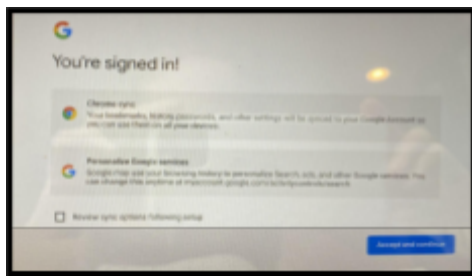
You're signed in!

Chrome sync
Your bookmarks, history, passwords, and other settings will be synced to your Google Account so you can use them on all your devices.

Personalize Google services
Google may use your browsing history to personalize Search, ads, and other Google services. You can change this anytime at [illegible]

Review sync options following setup

Accept and continue